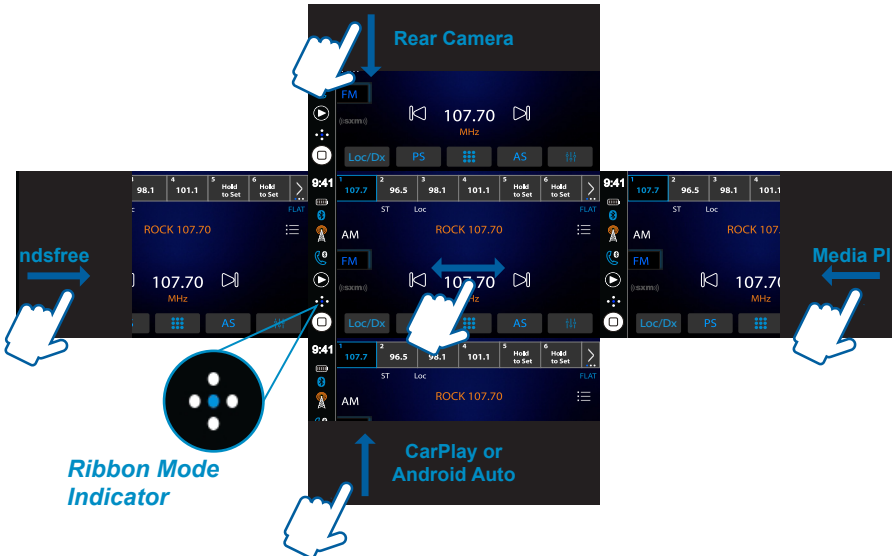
Rear Camera

FM
107.70
MHz
((sxm))
Loc/Dx PS AS

9:41
1 107.7 | 2 96.5 | 3 98.1 | 4 101.1 | 5 Hold to Set | 6 Hold to Set
ST Loc FLAT
AM ROCK 107.70
FM
107.70
MHz
((sxm))
Loc/Dx PS AS

1 98.1 | 4 101.1 | 5 Hold to Set | Hold to Set
FLAT
ROCK 107.70
107.70
MHz
AS

ndsfree

9:41
1 107.7 | 2 96.5 | 3 98.1 | 4 101.1
ST Loc
AM ROCK 107.
FM
107.7
MHz
((sxm))
Loc/Dx PS

Media Pl

9:41
1 107.7 | 2 96.5 | 3 98.1 | 4 101.1 | 5 Hold to Set | 6 Hold to Set
ST Loc FLAT
AM ROCK 107.70

CarPlay or Android Auto

Ribbon Mode Indicator